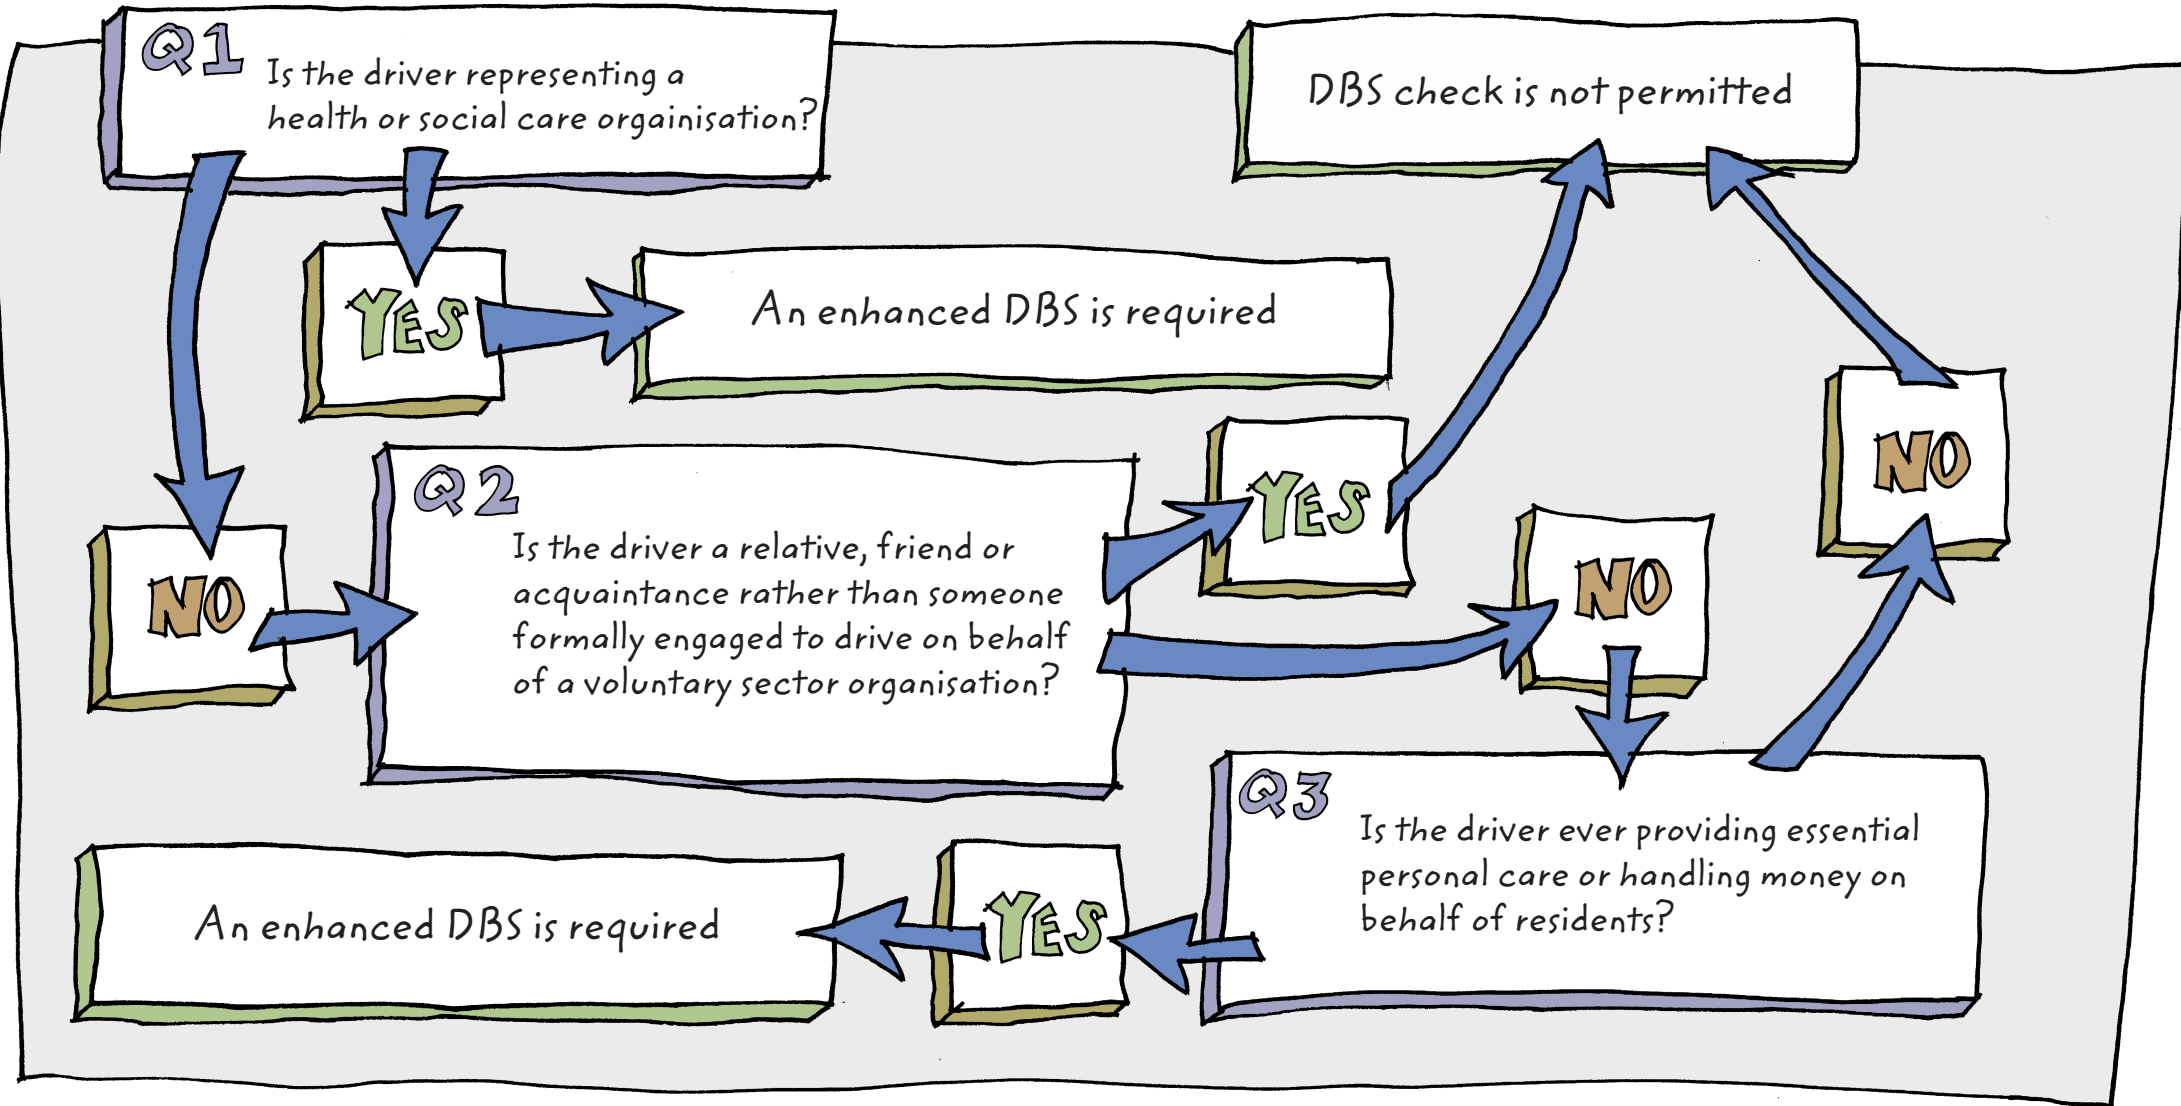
Q1 Is the driver representing a health or social care orgainisation?

DBS check is not permitted

YES

An enhanced DBS is required

YES

NO

NO

Q2 Is the driver a relative, friend or acquaintance rather than someone formally engaged to drive on behalf of a voluntary sector organisation?

NO

Q3 Is the driver ever providing essential personal care or handling money on behalf of residents?

An enhanced DBS is required

YES